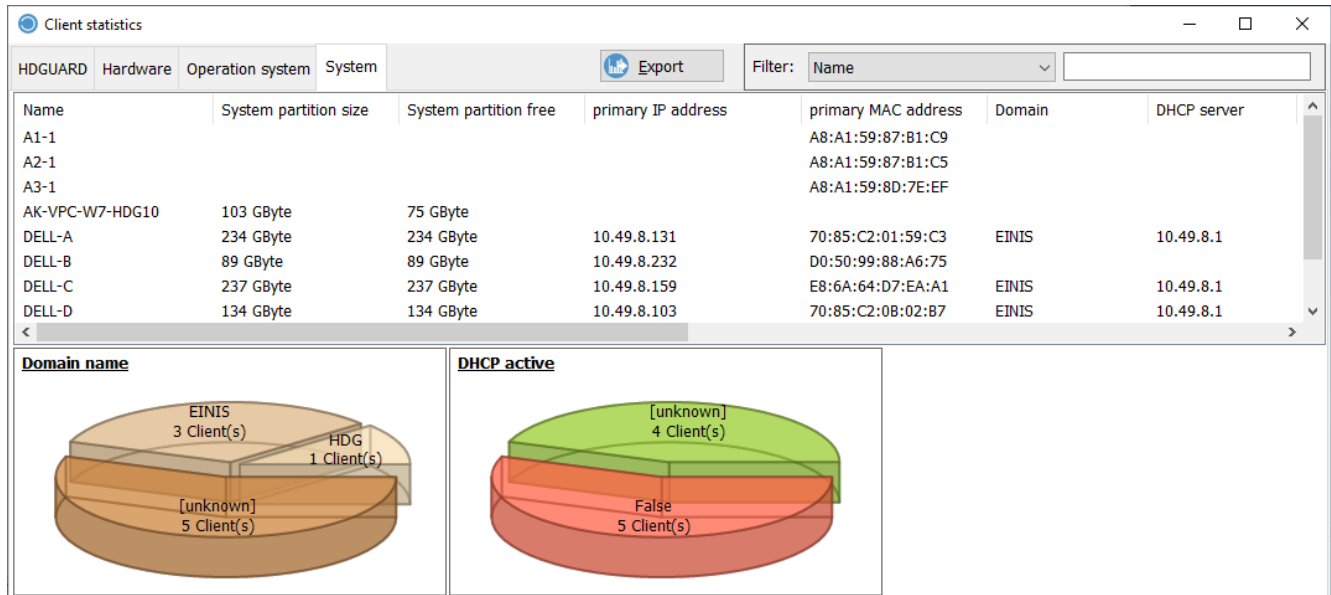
Client statistics

HDGUARD | Hardware | Operation system | System

Export

Filter: Name

| Name | System partition size | System partition free | primary IP address | primary MAC address | Domain | DHCP server |
|---|---|---|---|---|---|---|
| A1-1 | | | | A8:A1:59:87:B1:C9 | | |
| A2-1 | | | | A8:A1:59:87:B1:C5 | | |
| A3-1 | | | | A8:A1:59:8D:7E:EF | | |
| AK-VPC-W7-HDG10 | 103 GByte | 75 GByte | | | | |
| DELL-A | 234 GByte | 234 GByte | 10.49.8.131 | 70:85:C2:01:59:C3 | EINIS | 10.49.8.1 |
| DELL-B | 89 GByte | 89 GByte | 10.49.8.232 | D0:50:99:88:A6:75 | | |
| DELL-C | 237 GByte | 237 GByte | 10.49.8.159 | E8:6A:64:D7:EA:A1 | EINIS | 10.49.8.1 |
| DELL-D | 134 GByte | 134 GByte | 10.49.8.103 | 70:85:C2:0B:02:B7 | EINIS | 10.49.8.1 |

Domain name

EINIS
3 Client(s)

HDG
1 Client(s)

[unknown]
5 Client(s)

DHCP active

[unknown]
4 Client(s)

False
5 Client(s)